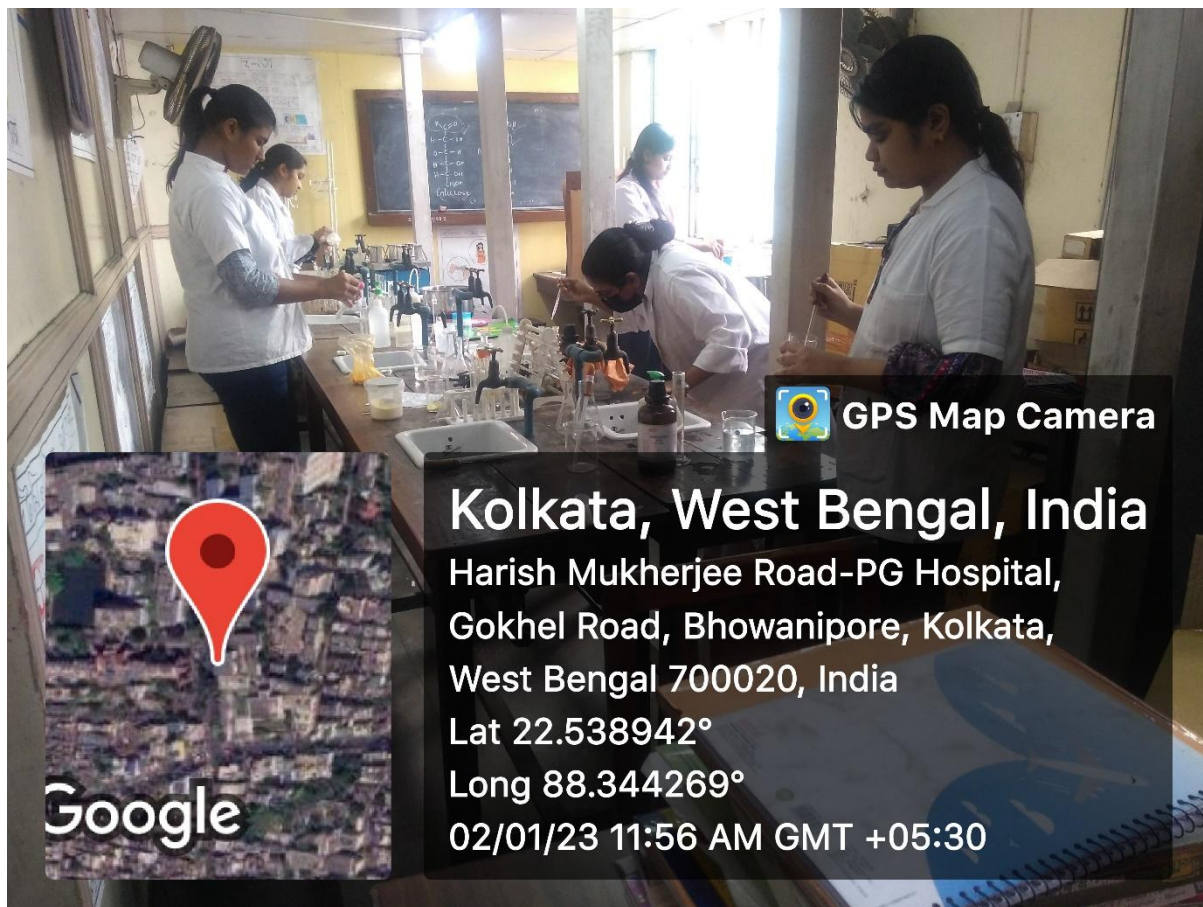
GPS Map Camera

Kolkata, West Bengal, India

Harish Mukherjee Road-PG Hospital, Gokhel Road, Bhowanipore, Kolkata, West Bengal 700020, India

Lat 22.538942°

Long 88.344269°

02/01/23 11:56 AM GMT +05:30

Google